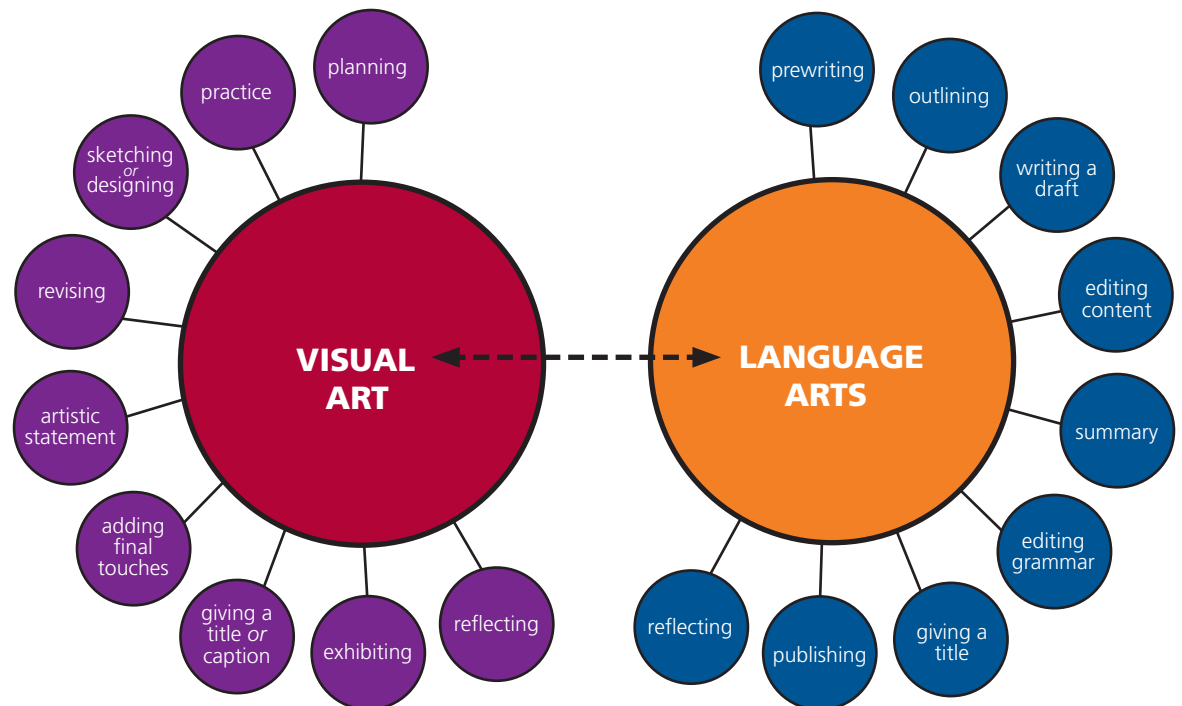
planning

practice

sketching *or* designing

revising

artistic statement

adding final touches

giving a title *or* caption

exhibiting

reflecting

VISUAL ART

LANGUAGE ARTS

prewriting

outlining

writing a draft

editing content

summary

editing grammar

giving a title

publishing

reflecting